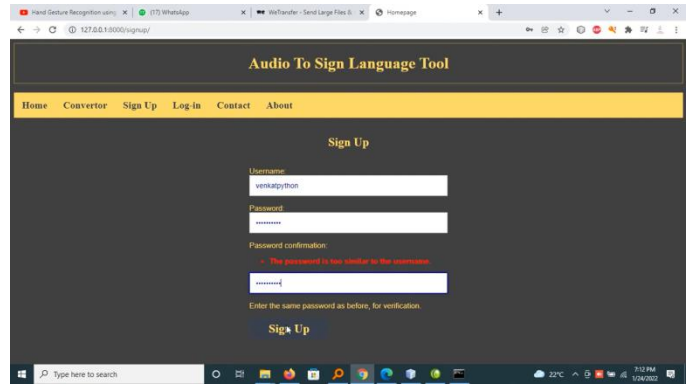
Hand Gesture Recognition using ×
(17) WhatsApp ×
WeTransfer - Send Large Files & ×
Homepage ×
+

127.0.0.1:8000/signup/

Audio To Sign Language Tool

Home Convertor Sign Up Log-in Contact About

Sign Up

Username:
venkatpython
Password:
••••••••••
Password confirmation:
• The password is too similar to the username.
••••••••••
Enter the same password as before, for verification.
Sign Up

Type here to search
22°C
7:12 PM
1/24/2022